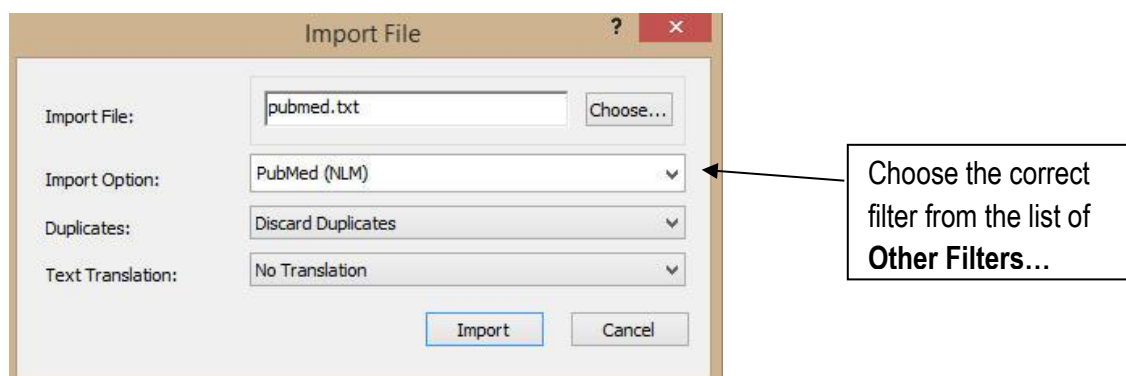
Import File

?

×

Import File:

pubmed.txt

Choose...

Import Option:

PubMed (NLM)

Duplicates:

Discard Duplicates

Text Translation:

No Translation

Import

Cancel

Choose the correct filter from the list of **Other Filters…**